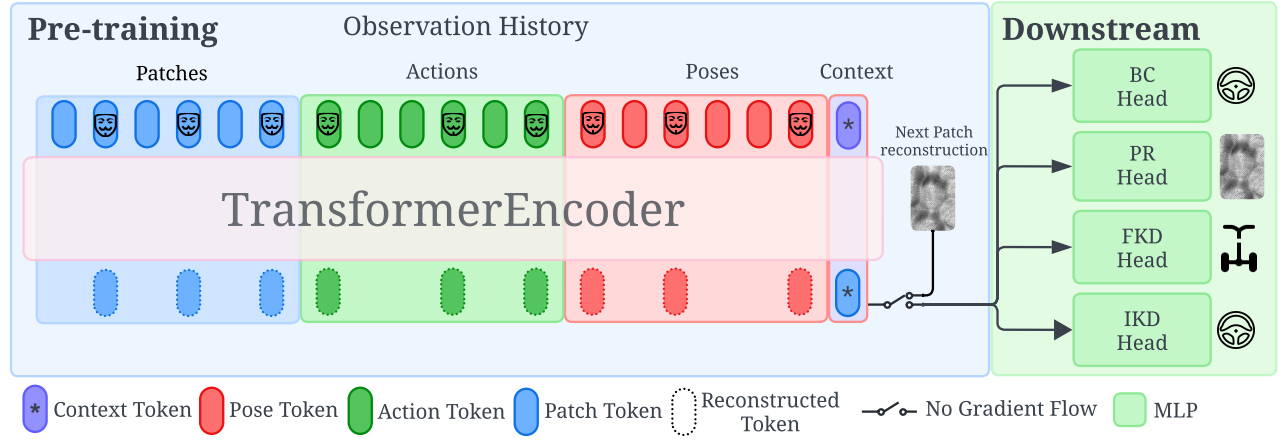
Pre-training
Observation History
Patches
Actions
Poses
Context
*
TransformerEncoder
Next Patch reconstruction
*
Downstream
BC Head
PR Head
FKD Head
IKD Head
* Context Token
Pose Token
Action Token
Patch Token
Reconstructed Token
No Gradient Flow
MLP